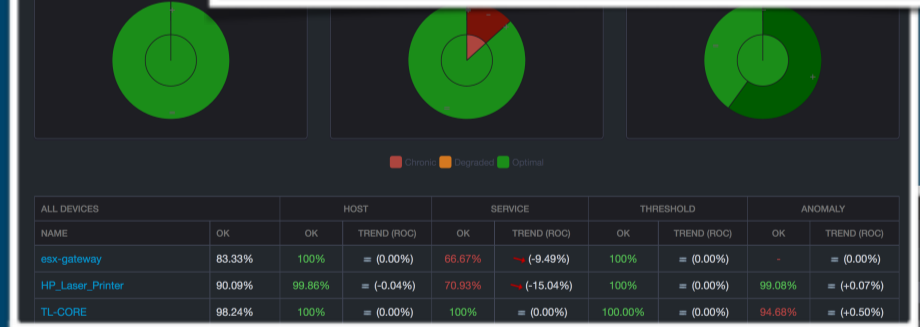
Chronic Degraded Optimal

| ALL DEVICES | | HOST | | SERVICE | | THRESHOLD | | ANOMALY | |
|---|---|---|---|---|---|---|---|---|---|
| NAME | OK | OK | TREND (ROC) | OK | TREND (ROC) | OK | TREND (ROC) | OK | TREND (ROC) |
| esx-gateway | 83.33% | 100% | = (0.00%) | 66.67% | (-9.49%) | 100% | = (0.00%) | - | = (0.00%) |
| HP_Laser_Printer | 90.09% | 99.86% | = (-0.04%) | 70.93% | (-15.04%) | 100% | = (0.00%) | 99.08% | = (+0.07%) |
| TL-CORE | 98.24% | 100% | = (0.00%) | 100% | = (0.00%) | 100.00% | = (0.00%) | 94.68% | = (+0.50%) |